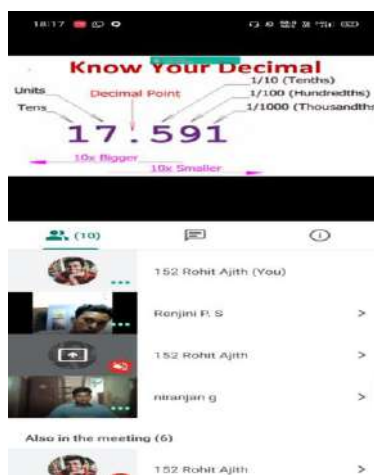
18:17

Know Your Decimal

Units
Tens
Decimal Point
1/10 (Tenths)
1/100 (Hundredths)
1/1000 (Thousandths

17.591

10x Bigger
10x Smaller

(10)

152 Rohit Ajith (You)

Renjini P. S >

152 Rohit Ajith >

niranjan g >

Also in the meeting (6)

152 Rohit Ajith >